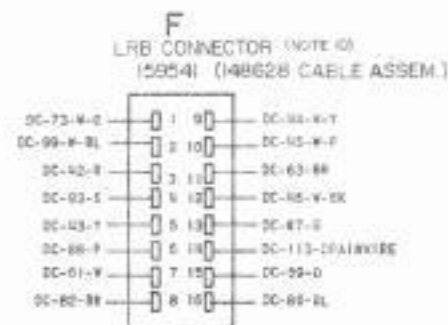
F
LRB CONNECTOR (NOTE 10)
(59541 (149628 CABLE ASSEM.)

DC-73-W-O 1
DC-99-W-BL 2
DC-42-R 3
DC-93-S 4
DC-43-Y 5
DC-88-P 6
DC-61-W 7
DC-82-BR 8

9 DC-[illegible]-W-Y
10 DC-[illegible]-W-P
11 DC-63-BR
12 DC-98-W-BK
13 DC-67-S
14 DC-113-DRAINWIRE
15 DC-59-O
16 DC-89-BL